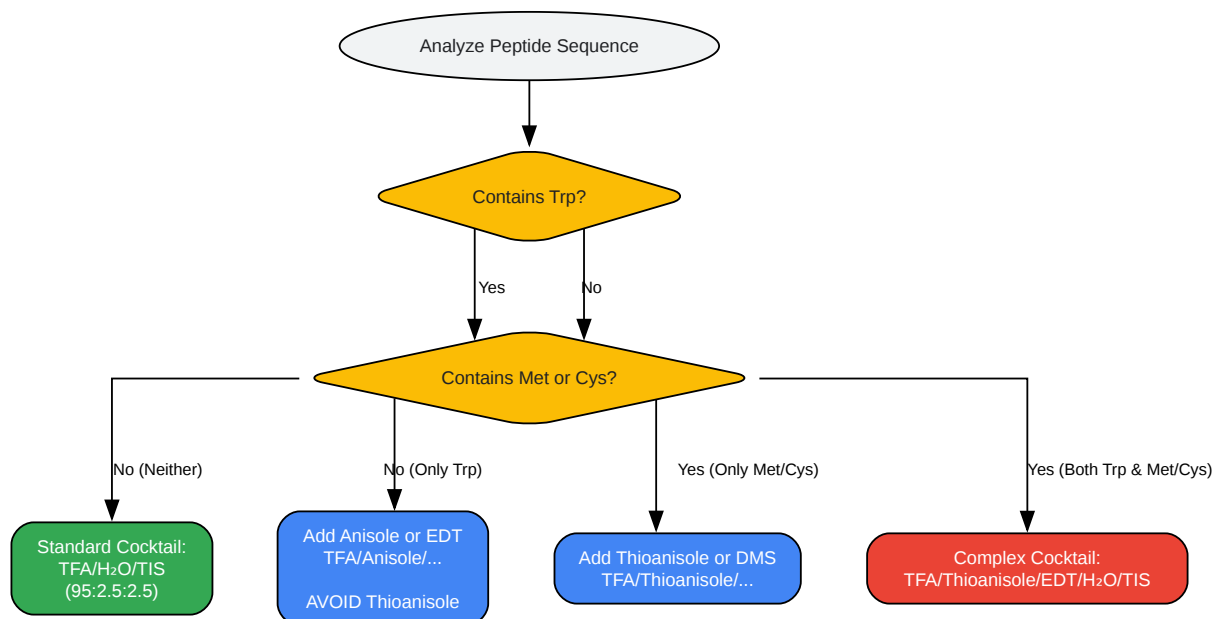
Analyze Peptide Sequence

Contains Trp?

Yes

No

Contains Met or Cys?

No (Neither)

No (Only Trp)

Yes (Only Met/Cys)

Yes (Both Trp & Met/Cys)

Standard Cocktail: TFA/$H_2O$/TIS (95:2.5:2.5)

Add Anisole or EDT TFA/Anisole/...

AVOID Thioanisole

Add Thioanisole or DMS TFA/Thioanisole/...

Complex Cocktail: TFA/Thioanisole/EDT/$H_2O$/TIS